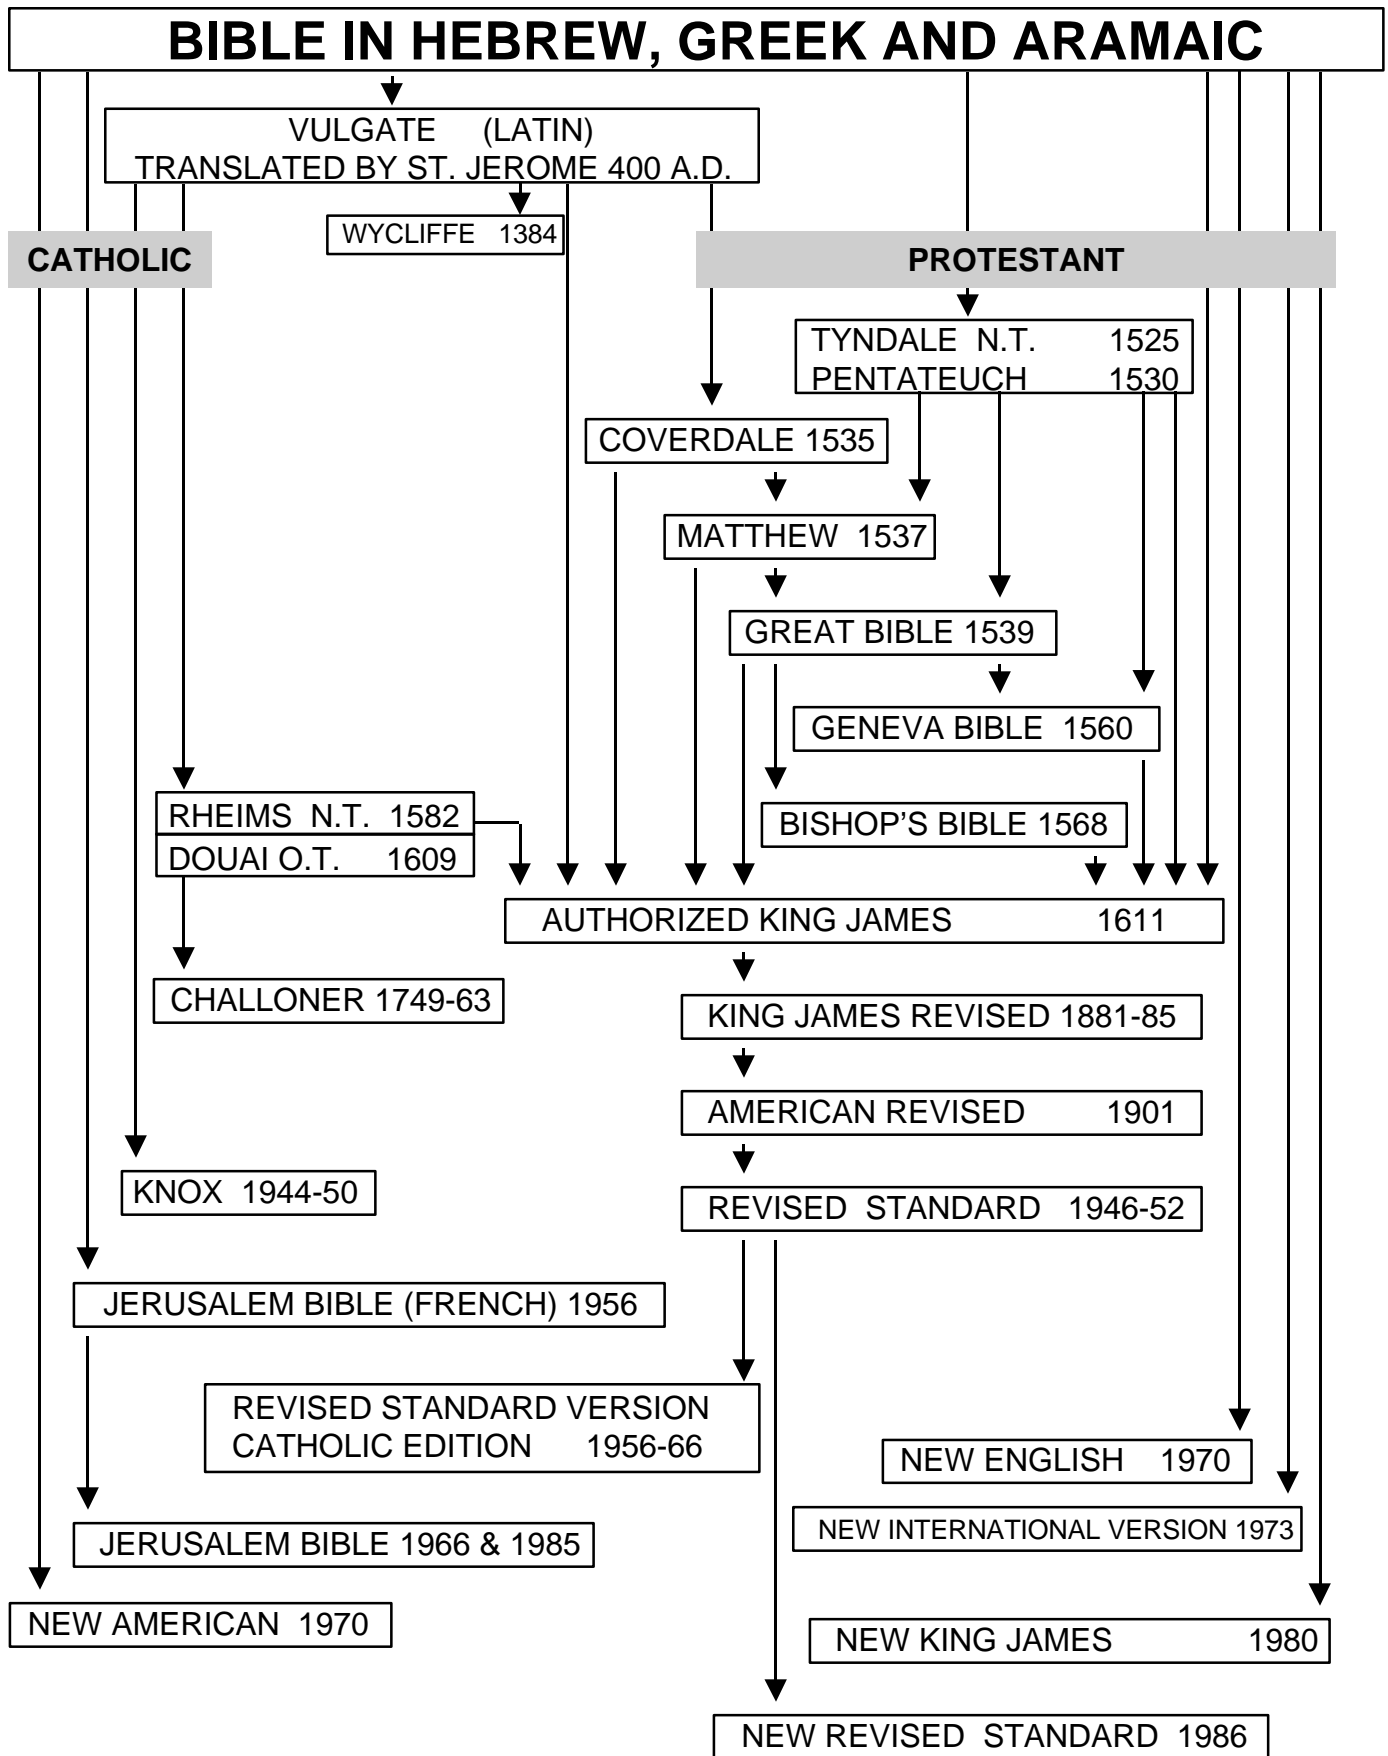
BIBLE IN HEBREW, GREEK AND ARAMAIC

VULGATE (LATIN)
TRANSLATED BY ST. JEROME 400 A.D.

WYCLIFFE 1384

CATHOLIC

PROTESTANT

TYNDALE N.T. 1525
PENTATEUCH 1530

COVERDALE 1535

MATTHEW 1537

GREAT BIBLE 1539

GENEVA BIBLE 1560

RHEIMS N.T. 1582
DOUAI O.T. 1609

BISHOP'S BIBLE 1568

AUTHORIZED KING JAMES 1611

CHALLONER 1749-63

KING JAMES REVISED 1881-85

AMERICAN REVISED 1901

KNOX 1944-50

REVISED STANDARD 1946-52

JERUSALEM BIBLE (FRENCH) 1956

REVISED STANDARD VERSION
CATHOLIC EDITION 1956-66

NEW ENGLISH 1970

NEW INTERNATIONAL VERSION 1973

JERUSALEM BIBLE 1966 & 1985

NEW AMERICAN 1970

NEW KING JAMES 1980

NEW REVISED STANDARD 1986